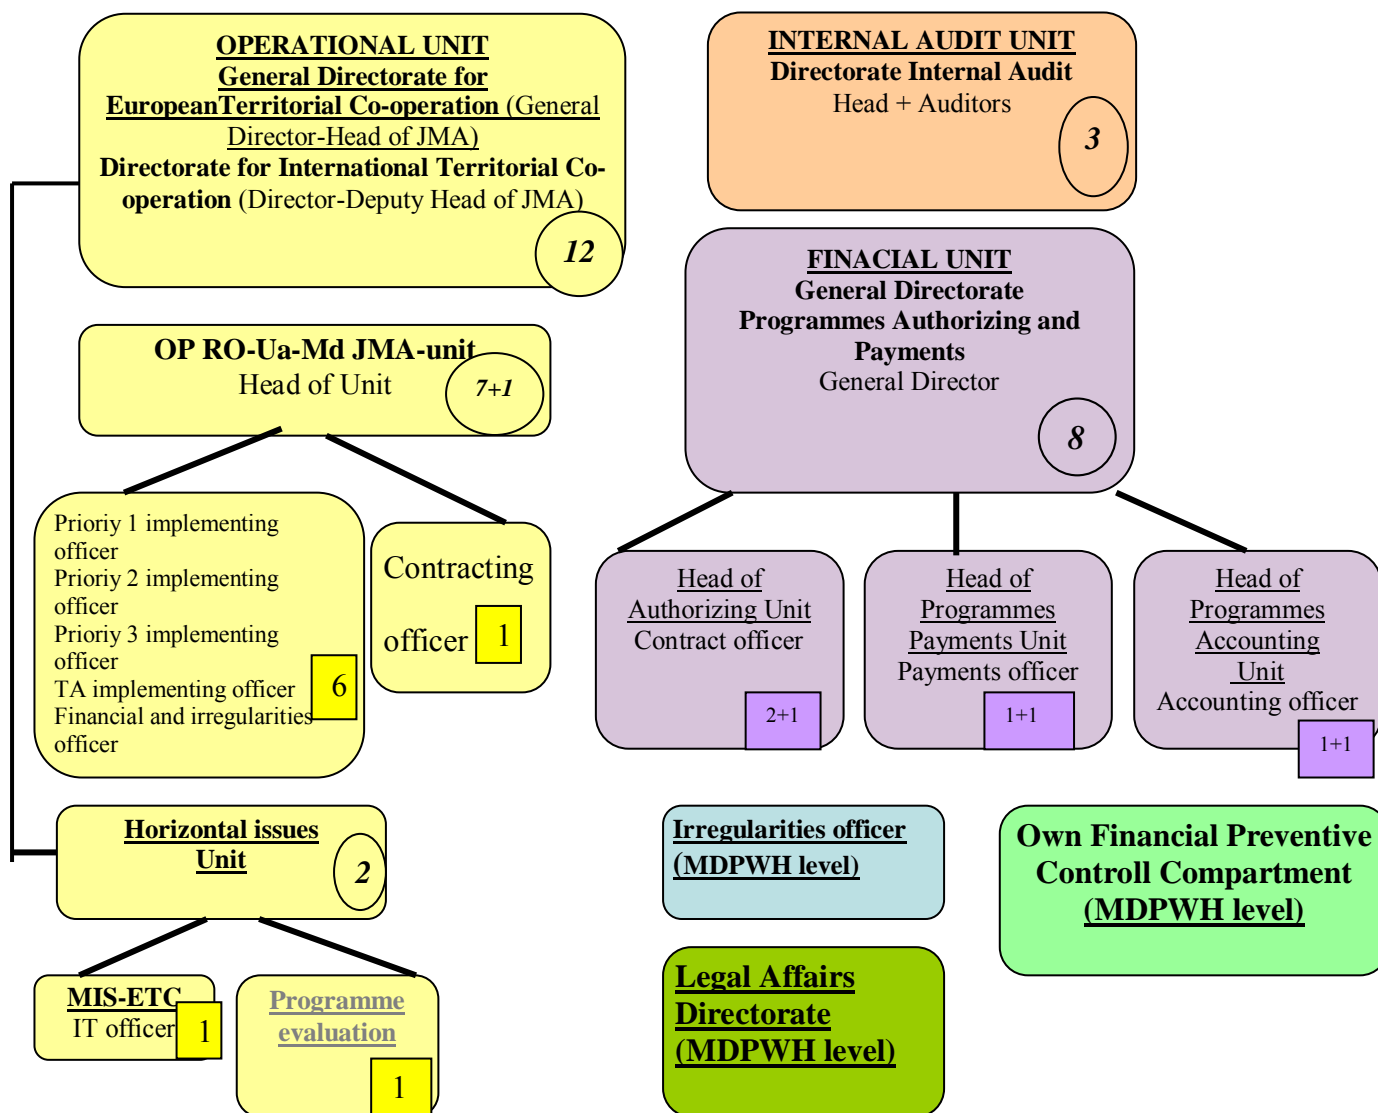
OPERATIONAL UNIT
General Directorate for EuropeanTerritorial Co-operation (General Director-Head of JMA)
Directorate for International Territorial Co-operation (Director-Deputy Head of JMA)
12

INTERNAL AUDIT UNIT
Directorate Internal Audit
Head + Auditors
3

FINACIAL UNIT
General Directorate Programmes Authorizing and Payments
General Director
8

OP RO-Ua-Md JMA-unit
Head of Unit
7+1

Prioriy 1 implementing officer
Prioriy 2 implementing officer
Prioriy 3 implementing officer
TA implementing officer
Financial and irregularities officer
6

Contracting officer
1

Head of Authorizing Unit
Contract officer
2+1

Head of Programmes Payments Unit
Payments officer
1+1

Head of Programmes Accounting Unit
Accounting officer
1+1

Horizontal issues Unit
2

Irregularities officer (MDPWH level)

Own Financial Preventive Controll Compartment (MDPWH level)

MIS-ETC
IT officer
1

Programme evaluation
1

Legal Affairs Directorate (MDPWH level)